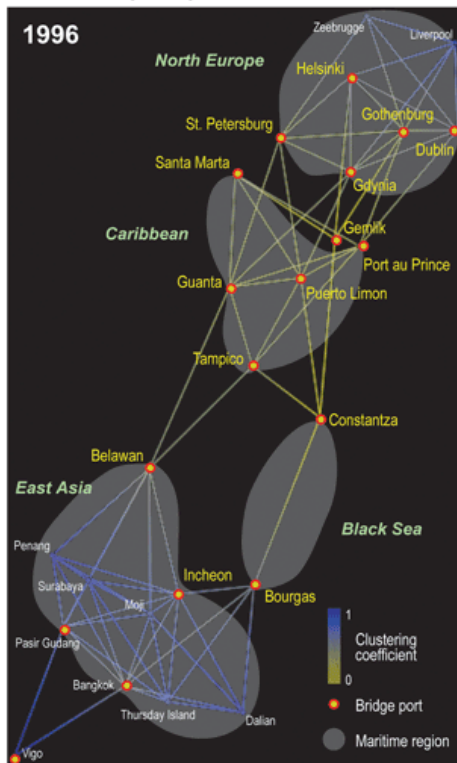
1996

North Europe

Zeebrugge

Liverpool

Helsinki

St. Petersburg

Gothenburg

Dublin

Gdynia

Santa Marta

Caribbean

Gemlik

Port au Prince

Guanta

Puerto Limon

Tampico

Constantza

Belawan

East Asia

Black Sea

Penang

Surabaya

Moji

Incheon

Bourgas

Pasir Gudang

Bangkok

Thursday Island

Dalian

Vigo

1

Clustering coefficient

0

Bridge port

Maritime region